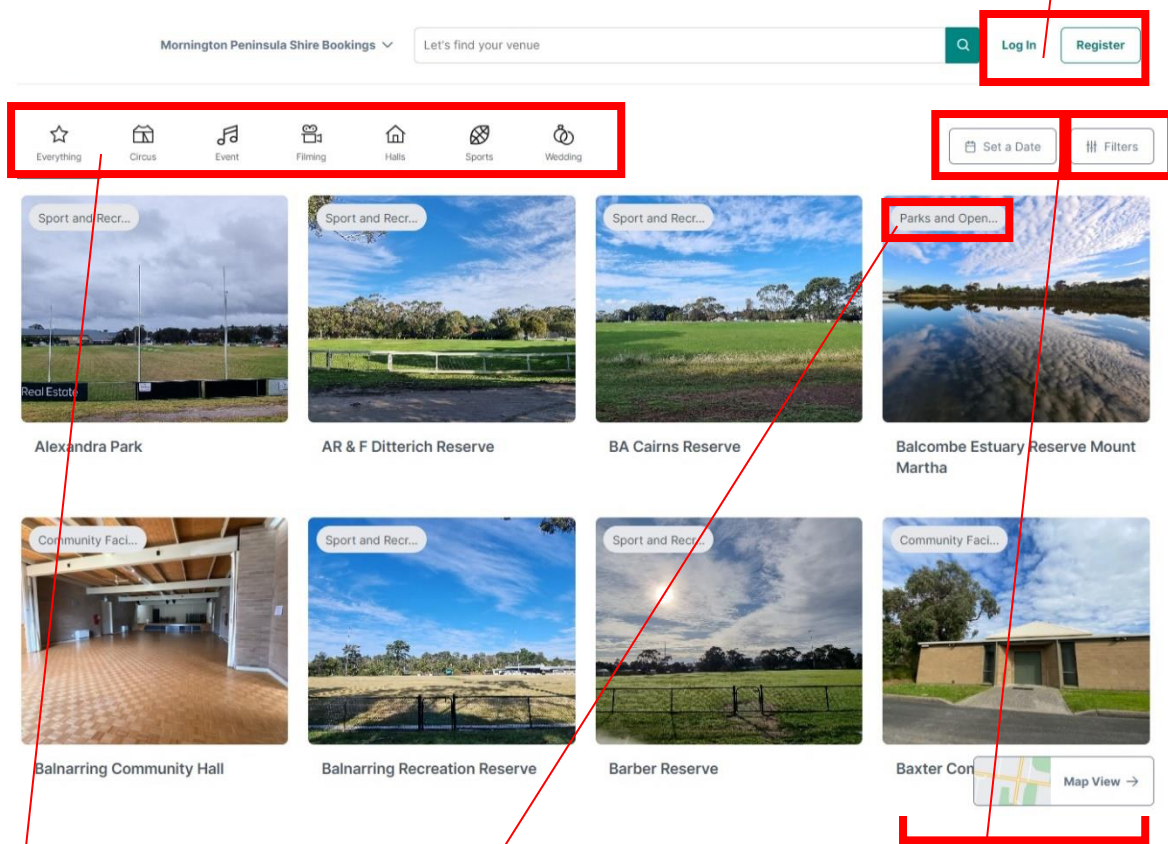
Mornington Peninsula Shire Bookings

Let's find your venue

Log In

Register

Everything

Circus

Event

Filming

Halls

Sports

Wedding

Set a Date

Filters

Sport and Recr...

Real Estate

Alexandra Park

Sport and Recr...

AR & F Ditterich Reserve

Sport and Recr...

BA Cairns Reserve

Parks and Open...

Balcombe Estuary Reserve Mount Martha

Community Faci...

Balnarring Community Hall

Sport and Recr...

Balnarring Recreation Reserve

Sport and Recr...

Barber Reserve

Community Faci...

Baxter Con

Map View →